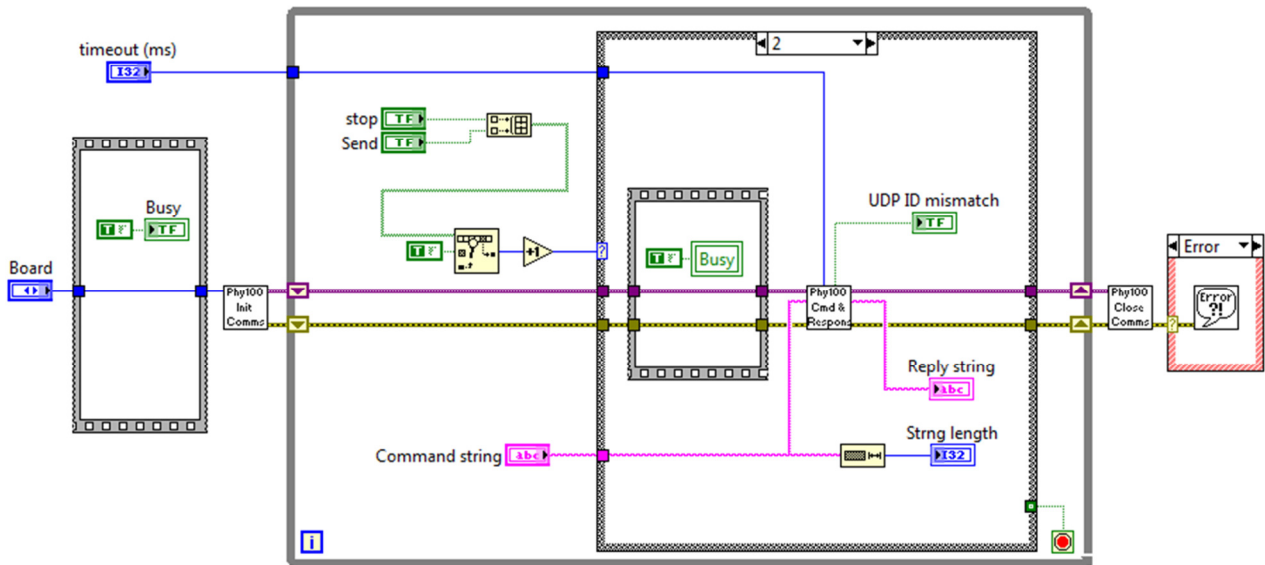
timeout (ms)
I32

2

stop TF
Send TF

Busy
TF

Board

Phy100 Init Comms

+1

Busy

UDP ID mismatch
TF

Phy100 Cmd & Respons

Error

Phy100 Close Comms

Error ?!

Reply string
abc

Command string abc

Strng length
I32

i